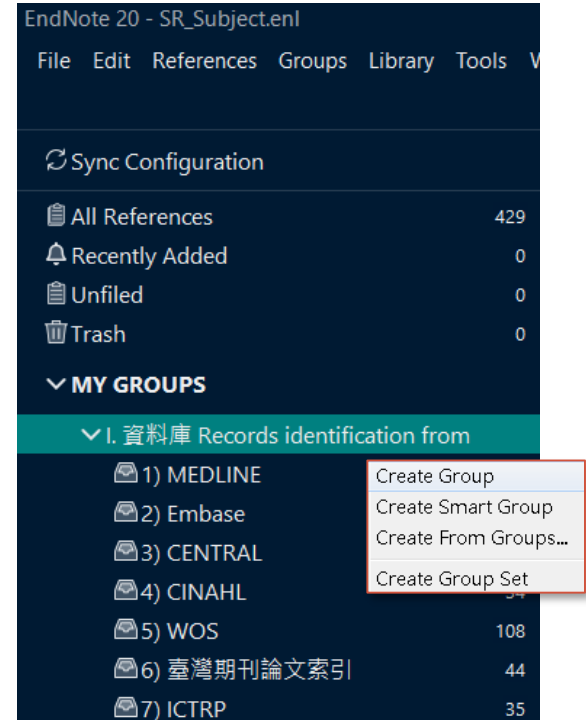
EndNote 20 - SR_Subject.enl

File Edit References Groups Library Tools W

Sync Configuration

All References 429
Recently Added 0
Unfiled 0
Trash 0

MY GROUPS

I. 資料庫 Records identification from
1) MEDLINE
2) Embase
3) CENTRAL
4) CINAHL 34
5) WOS 108
6) 臺灣期刊論文索引 44
7) ICTRP 35

Create Group
Create Smart Group
Create From Groups...
Create Group Set